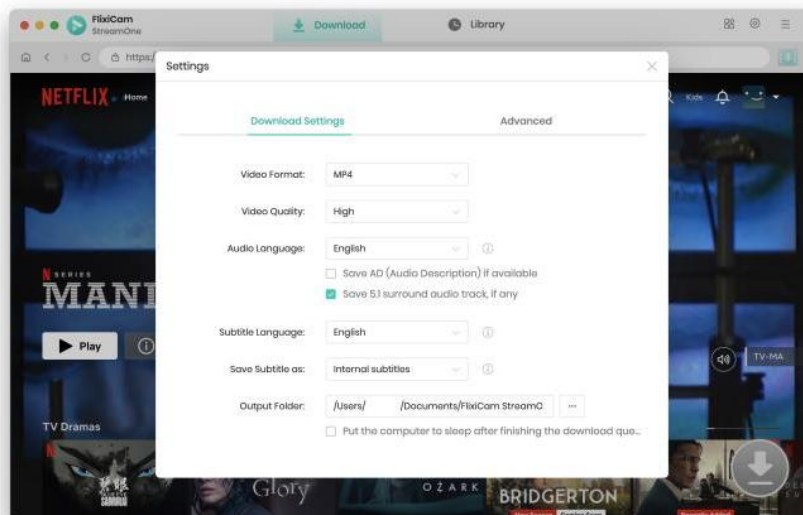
FlixiCam
StreamOne

Download

Library

https:/

NETFLIX Home

Kids

SERIES
MANI

Play

TV Dramas

Glory

OZARK

BRIDGERTON

TV-MA

Settings

Download Settings

Advanced

Video Format: MP4

Video Quality: High

Audio Language: English

Save AD (Audio Description) if available

Save 5.1 surround audio track, if any

Subtitle Language: English

Save Subtitle as: Internal subtitles

Output Folder: /Users/ /Documents/FlixiCam StreamO ...

Put the computer to sleep after finishing the download que...